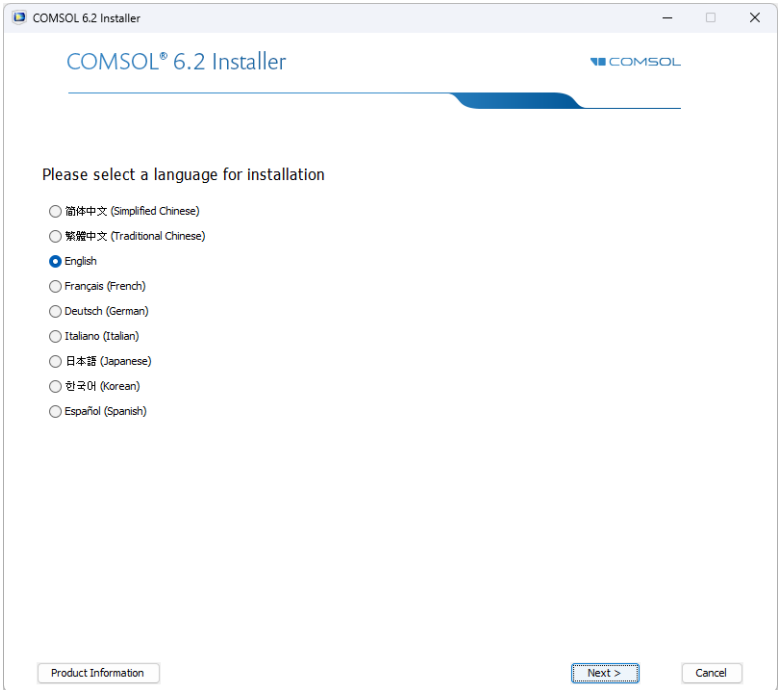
COMSOL 6.2 Installer

COMSOL® 6.2 Installer

COMSOL

Please select a language for installation

簡体中文 (Simplified Chinese)

繁體中文 (Traditional Chinese)

English

Français (French)

Deutsch (German)

Italiano (Italian)

日本語 (Japanese)

한국어 (Korean)

Español (Spanish)

Product Information

Next >

Cancel